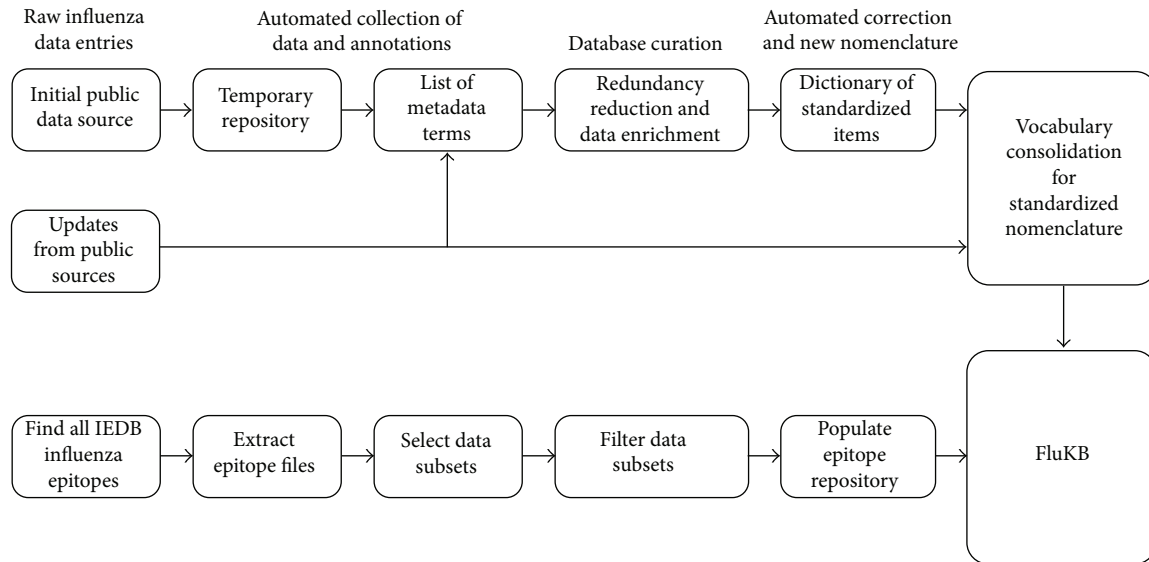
Raw influenza data entries

Automated collection of data and annotations

Database curation

Automated correction and new nomenclature

Initial public data source

Temporary repository

List of metadata terms

Redundancy reduction and data enrichment

Dictionary of standardized items

Vocabulary consolidation for standardized nomenclature

Updates from public sources

Find all IEDB influenza epitopes

Extract epitope files

Select data subsets

Filter data subsets

Populate epitope repository

FluKB